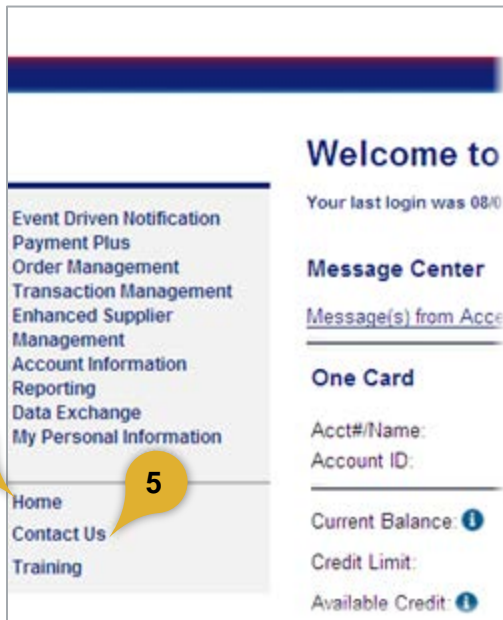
Event Driven Notification
Payment Plus
Order Management
Transaction Management
Enhanced Supplier Management
Account Information
Reporting
Data Exchange
My Personal Information

Home
Contact Us
Training

5

Welcome to

Your last login was 08/0

Message Center

Message(s) from Acc

One Card

Acct#/Name:
Account ID:

Current Balance:
Credit Limit:
Available Credit: